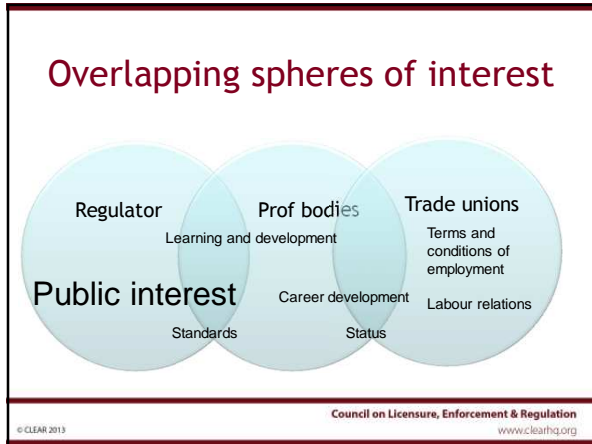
Overlapping spheres of interest

Regulator

Prof bodies

Trade unions

Learning and development

Terms and conditions of employment

Public interest

Career development

Labour relations

Standards

Status

© CLEAR 2013

Council on Licensure, Enforcement & Regulation
www.clearhq.org